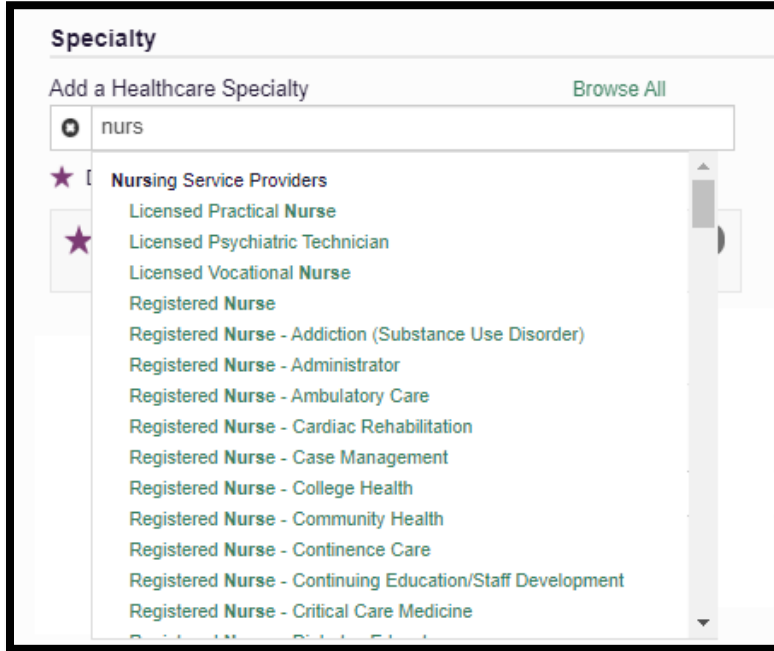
Specialty

Add a Healthcare Specialty

Browse All

nurs

Nursing Service Providers

Licensed Practical Nurse

Licensed Psychiatric Technician

Licensed Vocational Nurse

Registered Nurse

Registered Nurse - Addiction (Substance Use Disorder)

Registered Nurse - Administrator

Registered Nurse - Ambulatory Care

Registered Nurse - Cardiac Rehabilitation

Registered Nurse - Case Management

Registered Nurse - College Health

Registered Nurse - Community Health

Registered Nurse - Continence Care

Registered Nurse - Continuing Education/Staff Development

Registered Nurse - Critical Care Medicine

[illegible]